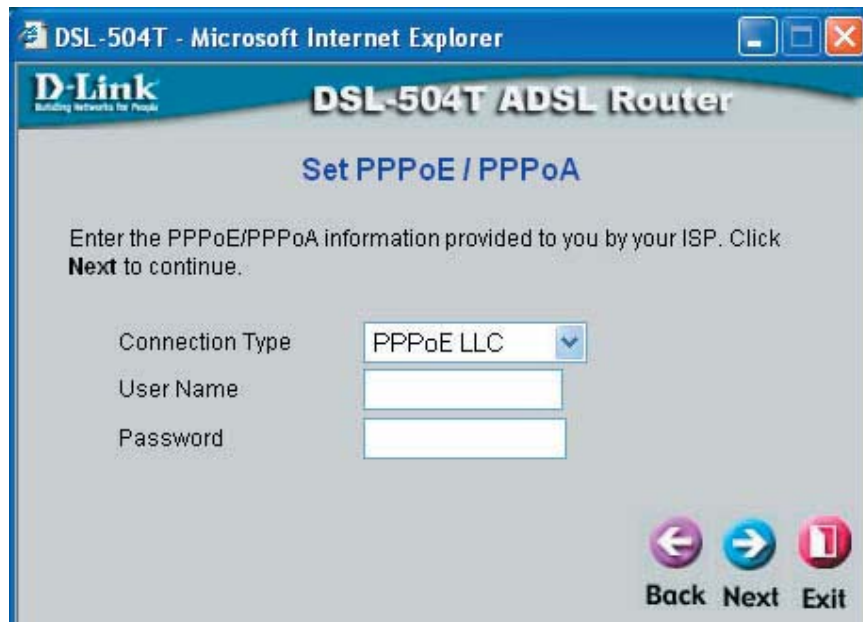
DSL-504T - Microsoft Internet Explorer

D-Link
Building Networks for People

DSL-504T ADSL Router

Set PPPoE / PPPoA

Enter the PPPoE/PPPoA information provided to you by your ISP. Click **Next** to continue.

Connection Type PPPoE LLC
User Name
Password

Back Next Exit